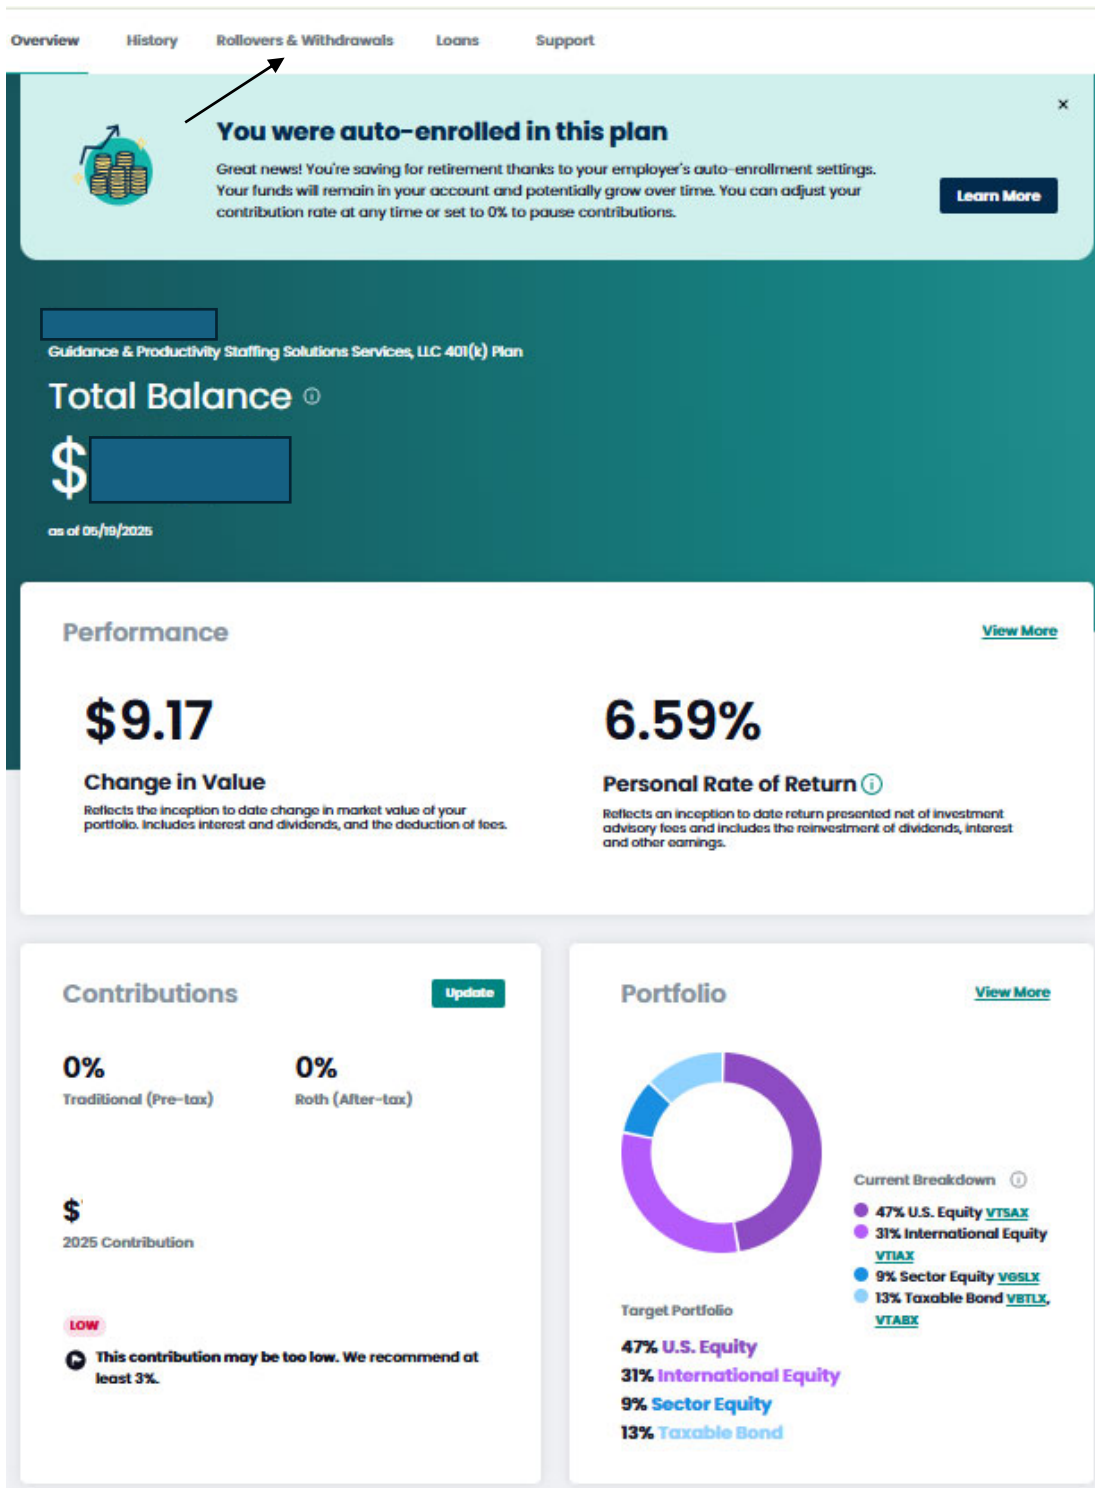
Overview History Rollovers & Withdrawals Loans Support

×

You were auto-enrolled in this plan

Great news! You're saving for retirement thanks to your employer's auto-enrollment settings. Your funds will remain in your account and potentially grow over time. You can adjust your contribution rate at any time or set to 0% to pause contributions.

Learn More

Guidance & Productivity Staffing Solutions Services, LLC 401(k) Plan

Total Balance ⓘ

$

as of 05/19/2025

Performance

View More

$9.17

Change in Value

Reflects the inception to date change in market value of your portfolio. Includes interest and dividends, and the deduction of fees.

6.59%

Personal Rate of Return ⓘ

Reflects an inception to date return presented net of investment advisory fees and includes the reinvestment of dividends, interest and other earnings.

Contributions

Update

0%

Traditional (Pre-tax)

0%

Roth (After-tax)

$

2025 Contribution

LOW

This contribution may be too low. We recommend at least 3%.

Portfolio

View More

Current Breakdown ⓘ

47% U.S. Equity VTSAX

31% International Equity VTIAX

9% Sector Equity VGSLX

13% Taxable Bond VBTLX, VTABX

Target Portfolio

47% U.S. Equity

31% International Equity

9% Sector Equity

13% Taxable Bond